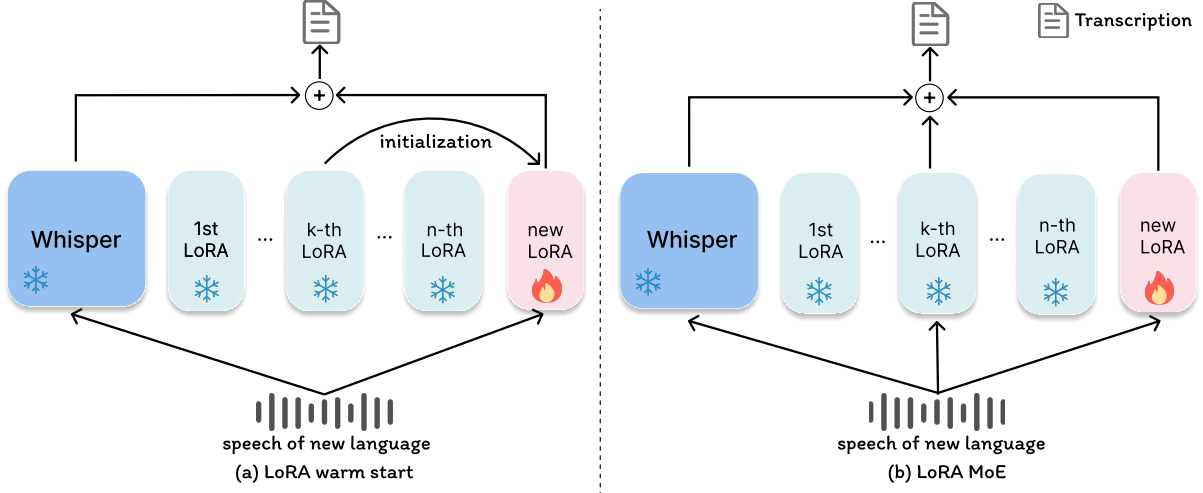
Transcription

initialization

Whisper

1st LoRA

...

k-th LoRA

...

n-th LoRA

new LoRA

speech of new language

(a) LoRA warm start

Whisper

1st LoRA

...

k-th LoRA

...

n-th LoRA

new LoRA

speech of new language

(b) LoRA MoE